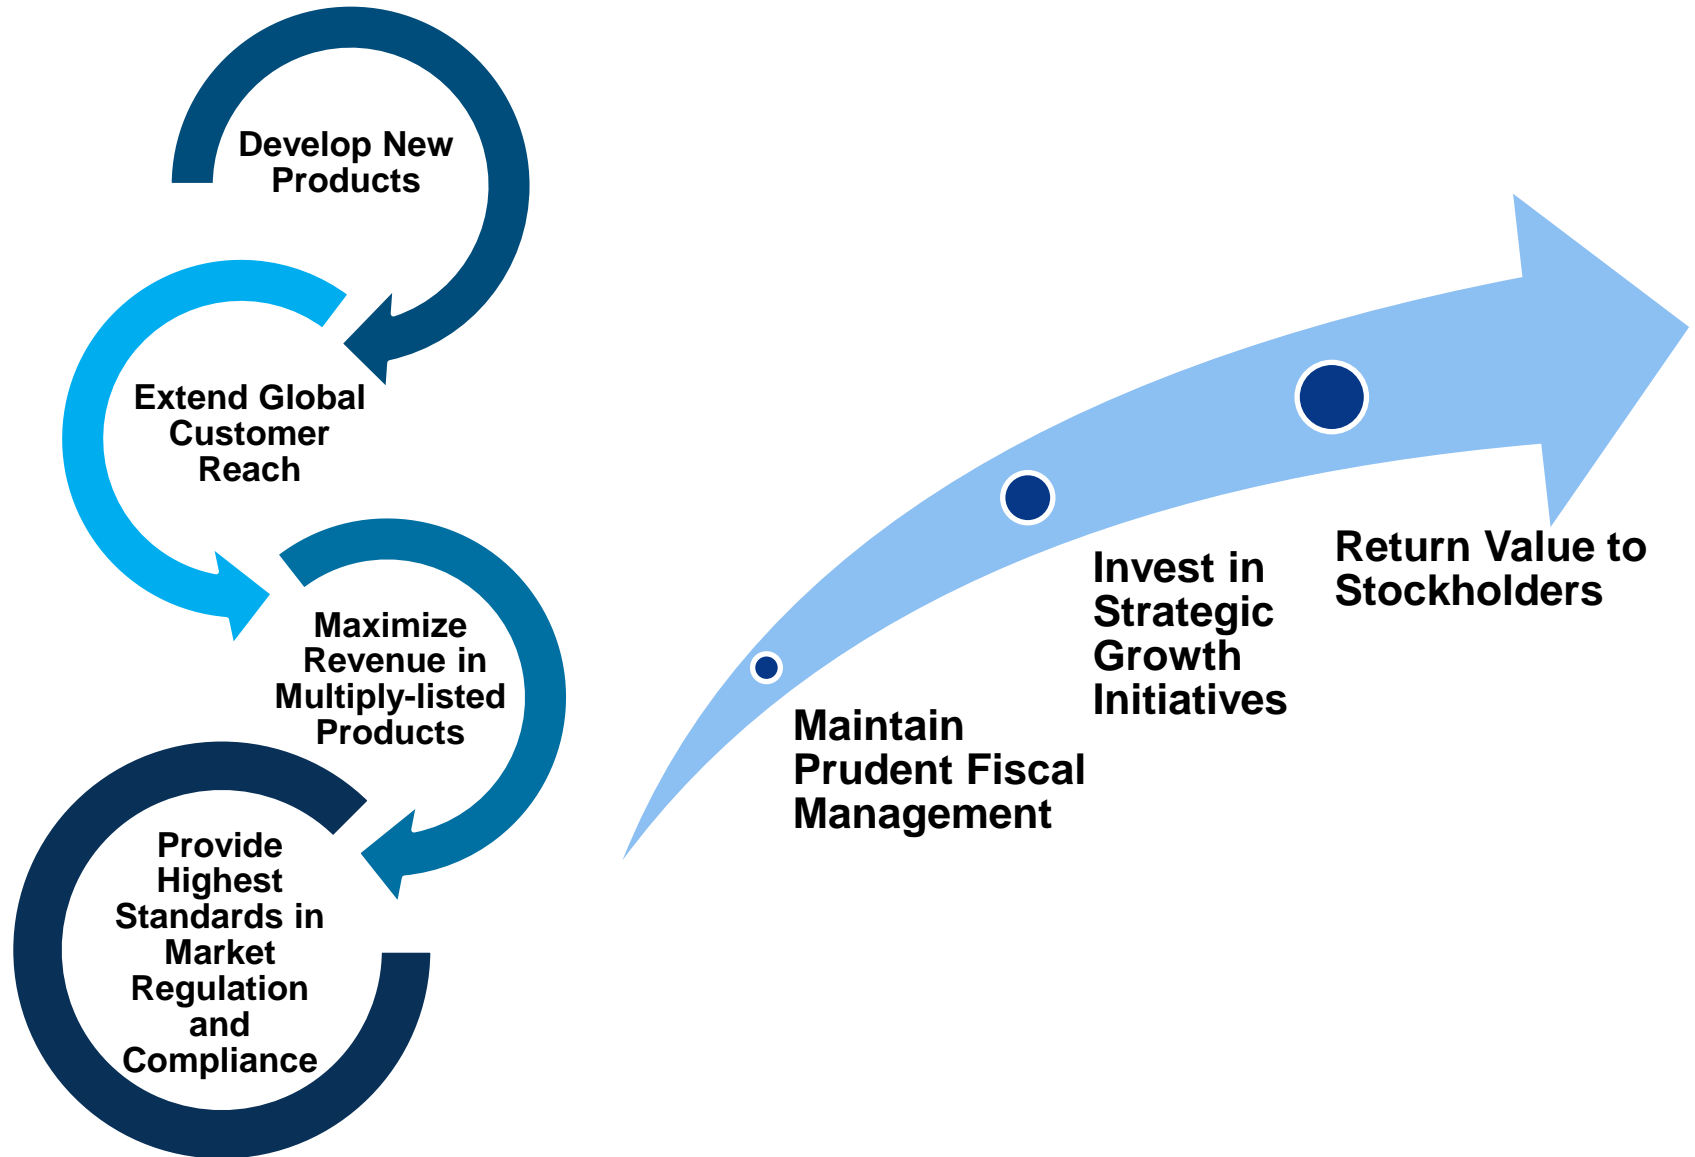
Develop New Products

Extend Global Customer Reach

Maximize Revenue in Multiply-listed Products

Provide Highest Standards in Market Regulation and Compliance

Maintain Prudent Fiscal Management

Invest in Strategic Growth Initiatives

Return Value to Stockholders